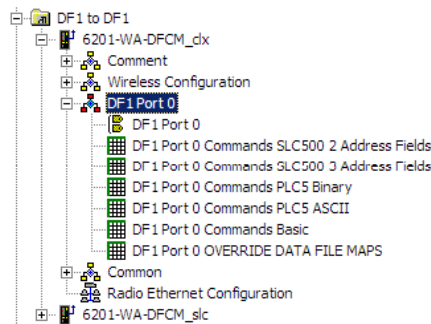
DF1 to DF1
6201-WA-DFCM_clx
Comment
Wireless Configuration
DF1 Port 0
DF1 Port 0
DF1 Port 0 Commands SLC500 2 Address Fields
DF1 Port 0 Commands SLC500 3 Address Fields
DF1 Port 0 Commands PLC5 Binary
DF1 Port 0 Commands PLC5 ASCII
DF1 Port 0 Commands Basic
DF1 Port 0 OVERRIDE DATA FILE MAPS
Common
Radio Ethernet Configuration
6201-WA-DFCM_slc